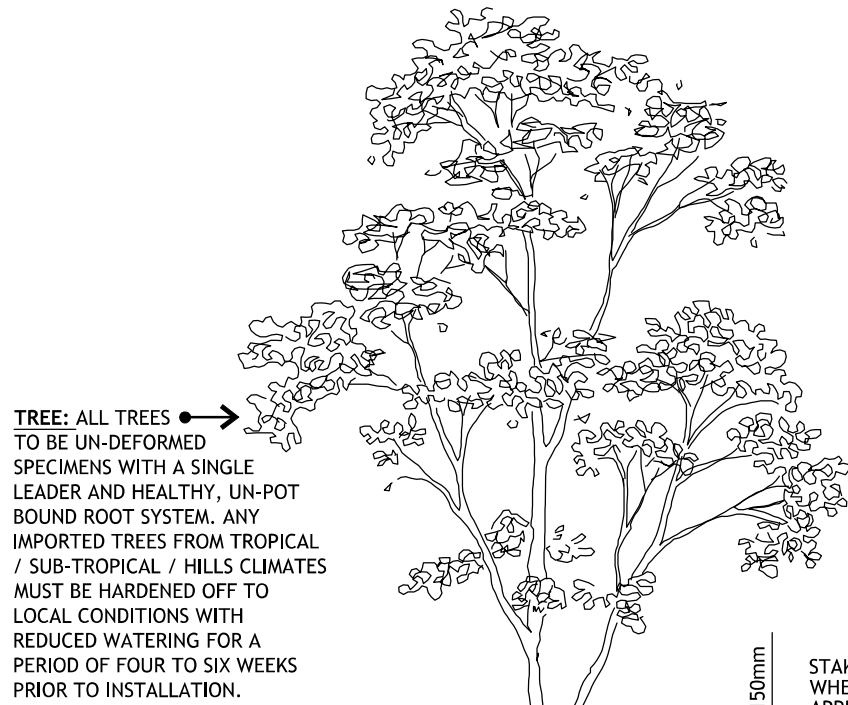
TREE: ALL TREES TO BE UN-DEFORMED SPECIMENS WITH A SINGLE LEADER AND HEALTHY, UN-POT BOUND ROOT SYSTEM. ANY IMPORTED TREES FROM TROPICAL / SUB-TROPICAL / HILLS CLIMATES MUST BE HARDENED OFF TO LOCAL CONDITIONS WITH REDUCED WATERING FOR A PERIOD OF FOUR TO SIX WEEKS PRIOR TO INSTALLATION.

50mm

STAK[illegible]
WHE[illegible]
APP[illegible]